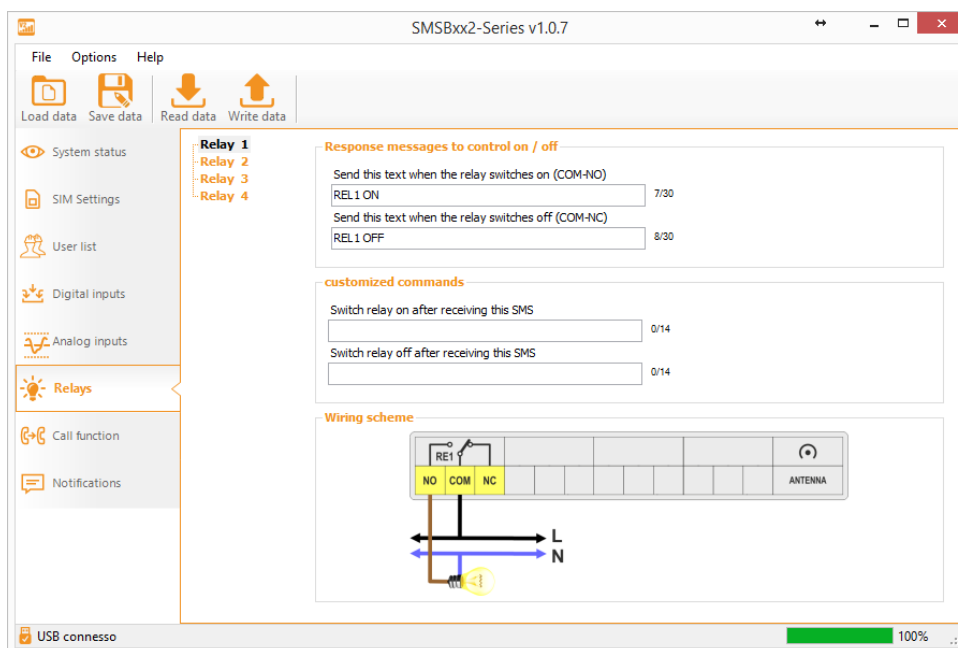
SMSBxx2-Series v1.0.7

File Options Help

Load data Save data Read data Write data

System status
SIM Settings
User list
Digital inputs
Analog inputs
Relays
Call function
Notifications

Relay 1
Relay 2
Relay 3
Relay 4

Response messages to control on / off

Send this text when the relay switches on (COM-NO)
REL1 ON 7/30
Send this text when the relay switches off (COM-NC)
REL1 OFF 8/30

customized commands

Switch relay on after receiving this SMS
0/14
Switch relay off after receiving this SMS
0/14

Wiring scheme

RE1
NO COM NC
ANTENNA
L
N

USB connesso
100%